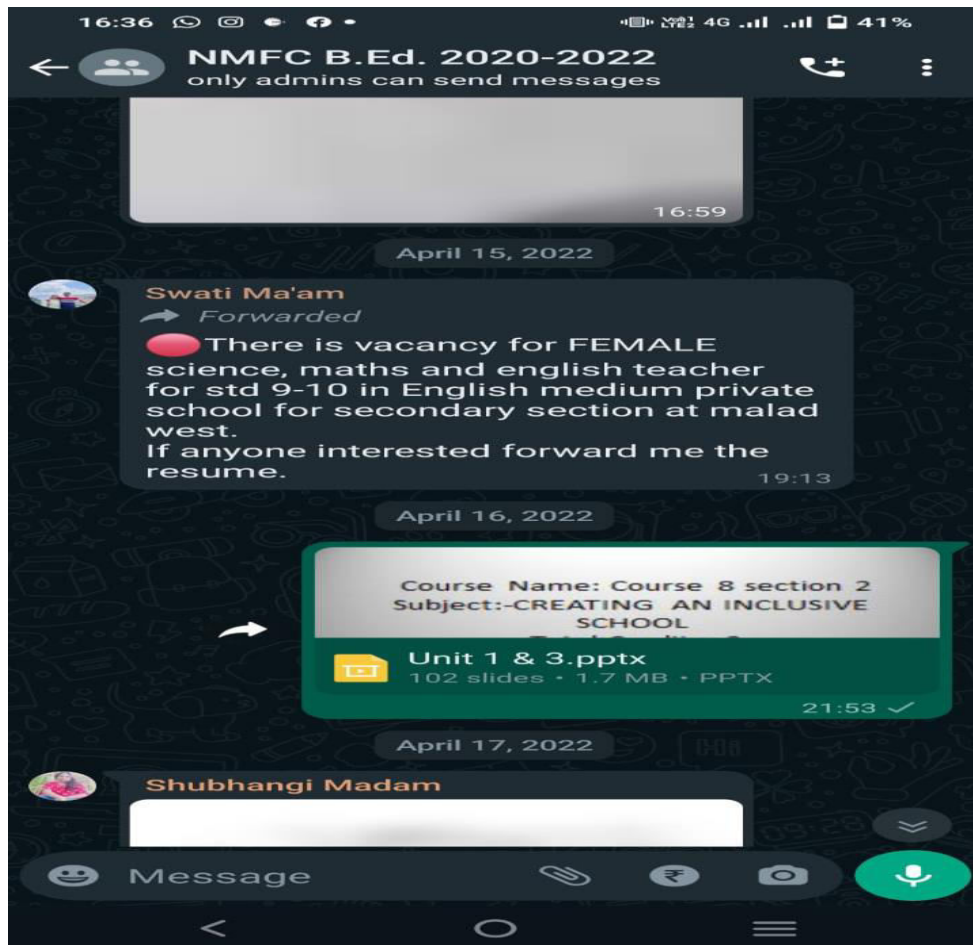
16:36

4G 41%

NMFC B.Ed. 2020-2022
only admins can send messages

16:59

April 15, 2022

Swati Ma'am
Forwarded
There is vacancy for FEMALE science, maths and english teacher for std 9-10 in English medium private school for secondary section at malad west.
If anyone interested forward me the resume.
19:13

April 16, 2022

Course Name: Course 8 section 2
Subject:-CREATING AN INCLUSIVE SCHOOL
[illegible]

Unit 1 & 3.pptx
102 slides • 1.7 MB • PPTX
21:53

April 17, 2022

Shubhangi Madam

Message